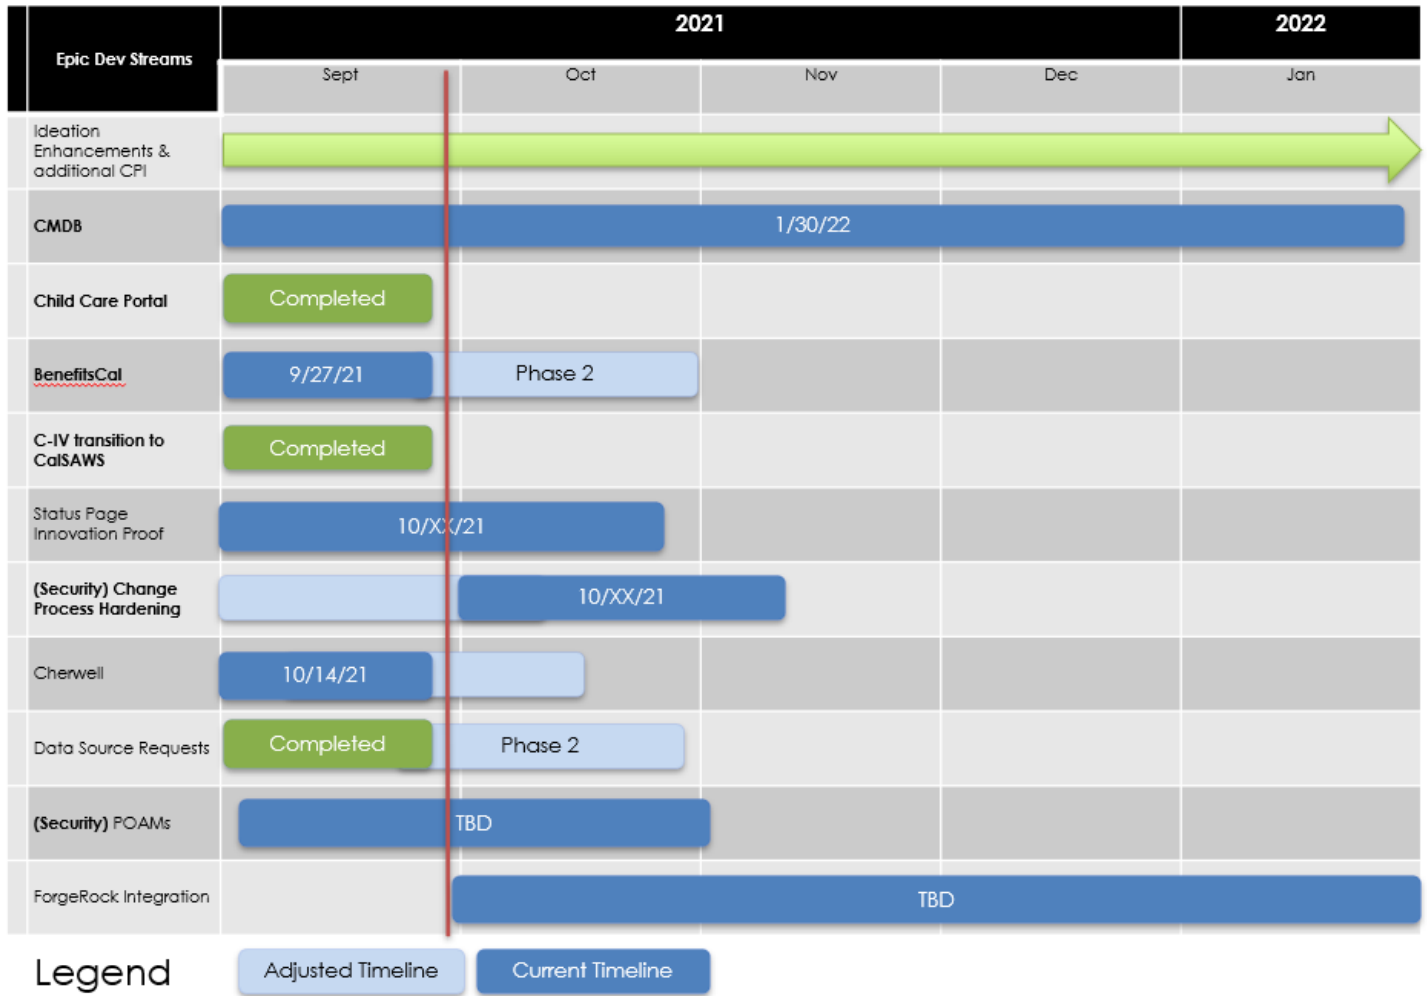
| Epic Dev Streams | 2021 Sept | Oct | Nov | Dec | 2022 Jan |
|---|---|---|---|---|---|
| Ideation Enhancements & additional CPI | | | | | |
| CMDB | 1/30/22 | | | | |
| Child Care Portal | Completed | | | | |
| BenefitsCal | 9/27/21 | Phase 2 | | | |
| C-IV transition to CalSAWS | Completed | | | | |
| Status Page Innovation Proof | 10/XX/21 | | | | |
| (Security) Change Process Hardening | | 10/XX/21 | | | |
| Cherwell | 10/14/21 | | | | |
| Data Source Requests | Completed | Phase 2 | | | |
| (Security) POAMs | TBD | | | | |
| ForgeRock Integration | | TBD | | | |

Legend Adjusted Timeline Current Timeline